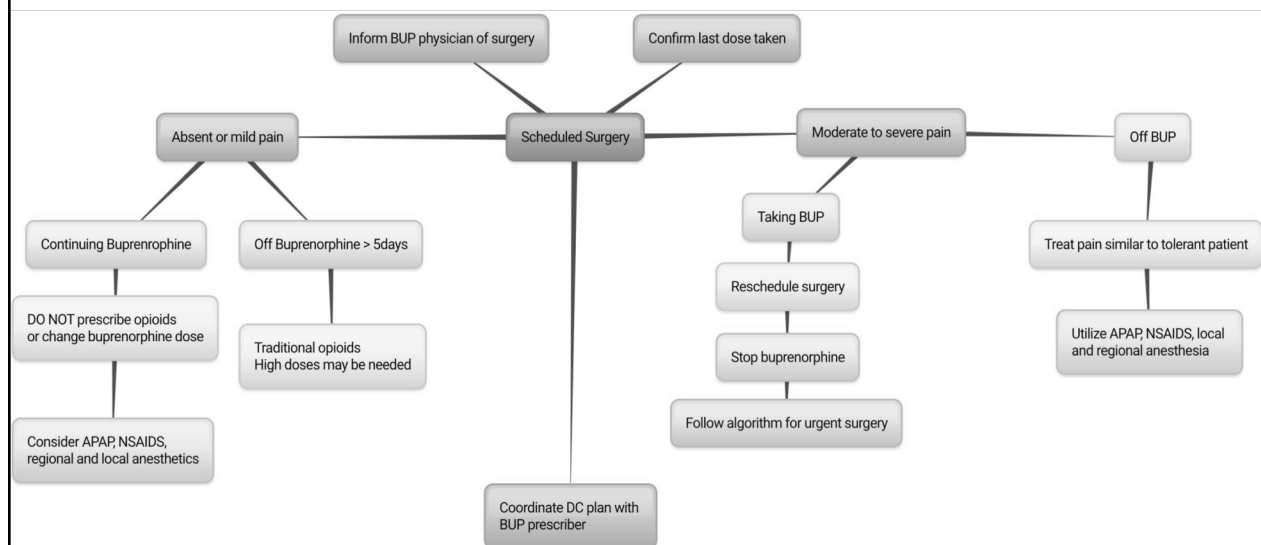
Inform BUP physician of surgery

Confirm last dose taken

Absent or mild pain

Scheduled Surgery

Moderate to severe pain

Off BUP

Continuing Buprenrophine

Off Buprenorphine > 5days

Taking BUP

Treat pain similar to tolerant patient

DO NOT prescribe opioids or change buprenorphine dose

Traditional opioids
High doses may be needed

Reschedule surgery

Stop buprenorphine

Utilize APAP, NSAIDS, local and regional anesthesia

Follow algorithm for urgent surgery

Consider APAP, NSAIDS, regional and local anesthetics

Coordinate DC plan with BUP prescriber